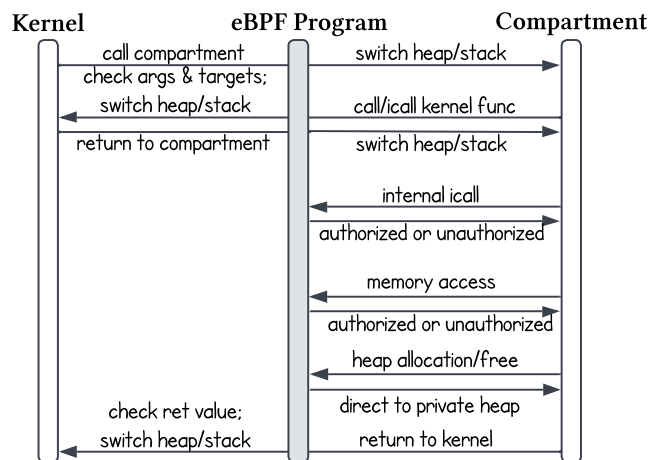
Kernel

eBPF Program

Compartment

call compartment

switch heap/stack

check args & targets;

switch heap/stack

call/icall kernel func

return to compartment

switch heap/stack

internal icall

authorized or unauthorized

memory access

authorized or unauthorized

heap allocation/free

direct to private heap

check ret value;

switch heap/stack

return to kernel